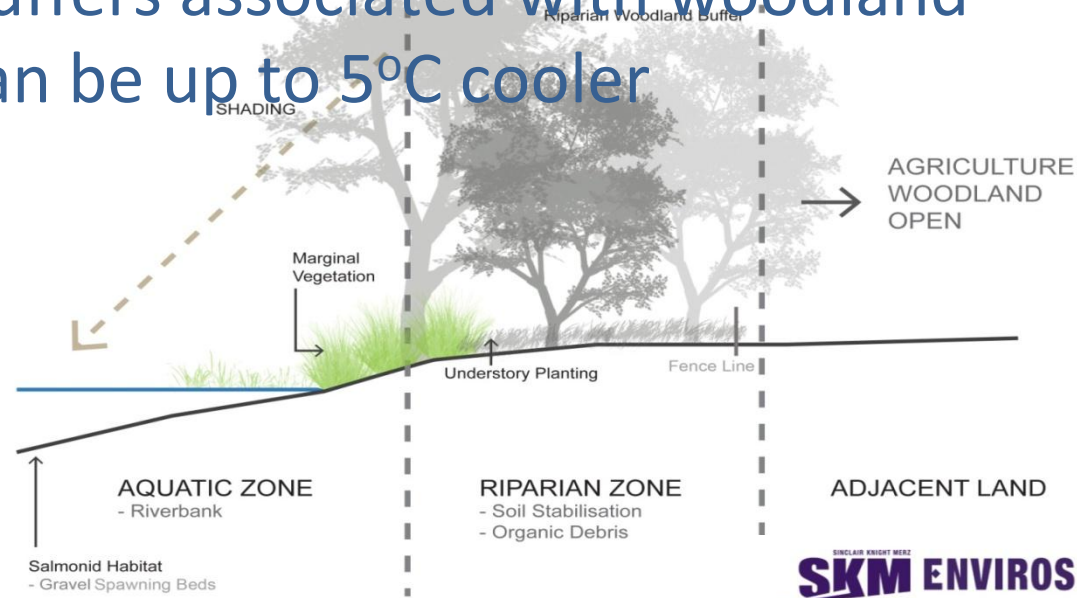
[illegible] associated with woodland
an be up to 5ºC cooler

Riparian Woodland Buffer

SHADING

AGRICULTURE
WOODLAND
OPEN

Marginal Vegetation

Understory Planting

Fence Line

AQUATIC ZONE
- Riverbank

RIPARIAN ZONE
- Soil Stabilisation
- Organic Debris

ADJACENT LAND

Salmonid Habitat
- Gravel Spawning Beds

SINCLAIR KNIGHT MERZ
SKM ENVIROS